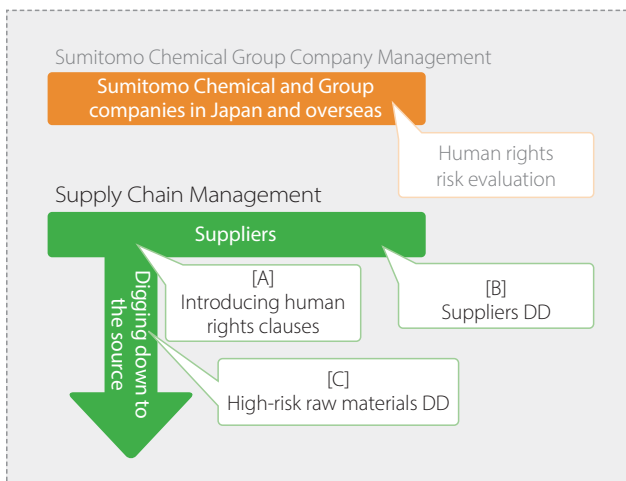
Sumitomo Chemical Group Company Management

Sumitomo Chemical and Group companies in Japan and overseas

Human rights risk evaluation

Supply Chain Management

Suppliers

Digging down to the source

[A]
Introducing human rights clauses

[B]
Suppliers DD

[C]
High-risk raw materials DD